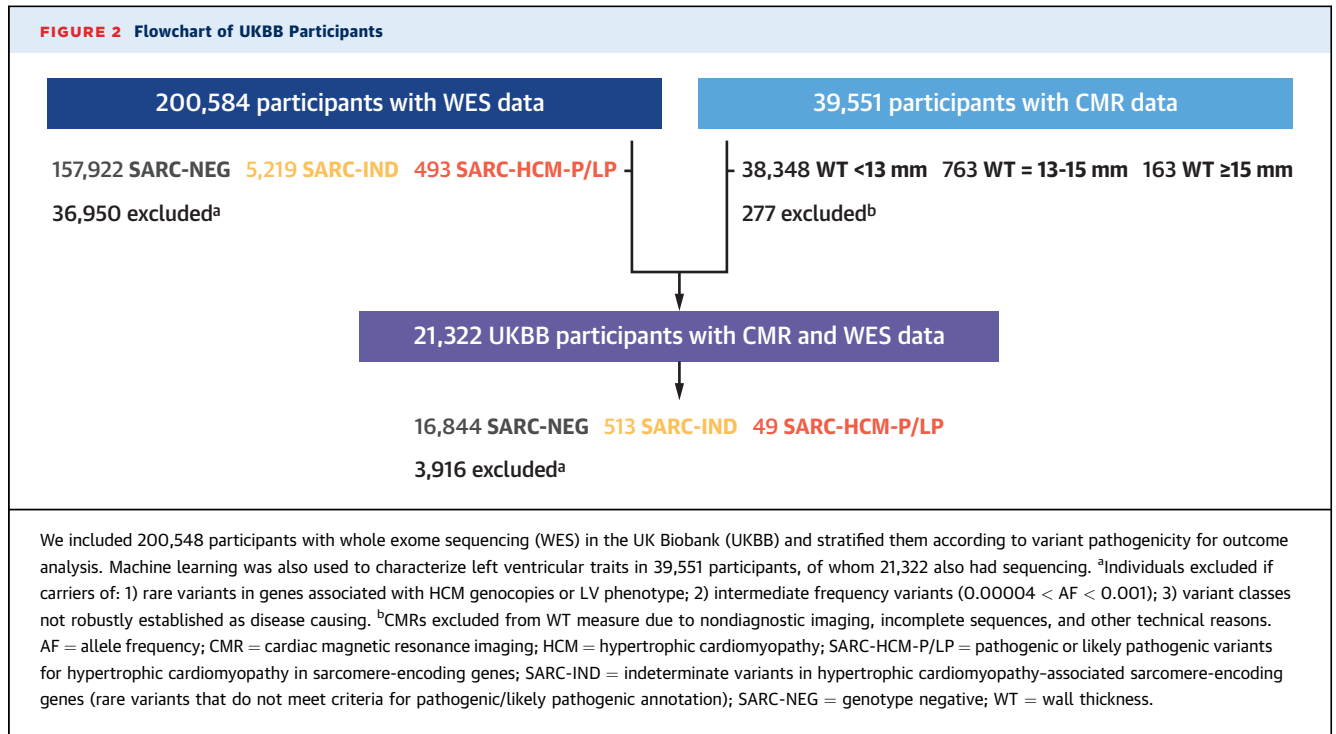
FIGURE 2 Flowchart of UKBB Participants

200,584 participants with WES data

39,551 participants with CMR data

157,922 SARC-NEG 5,219 SARC-IND 493 SARC-HCM-P/LP

36,950 excluded$^a$

38,348 WT <13 mm 763 WT = 13-15 mm 163 WT ≥15 mm

277 excluded$^b$

21,322 UKBB participants with CMR and WES data

16,844 SARC-NEG 513 SARC-IND 49 SARC-HCM-P/LP

3,916 excluded$^a$

We included 200,548 participants with whole exome sequencing (WES) in the UK Biobank (UKBB) and stratified them according to variant pathogenicity for outcome analysis. Machine learning was also used to characterize left ventricular traits in 39,551 participants, of whom 21,322 also had sequencing. $^a$Individuals excluded if carriers of: 1) rare variants in genes associated with HCM genocopies or LV phenotype; 2) intermediate frequency variants ($0.00004 < AF < 0.001$); 3) variant classes not robustly established as disease causing. $^b$CMRs excluded from WT measure due to nondiagnostic imaging, incomplete sequences, and other technical reasons. AF = allele frequency; CMR = cardiac magnetic resonance imaging; HCM = hypertrophic cardiomyopathy; SARC-HCM-P/LP = pathogenic or likely pathogenic variants for hypertrophic cardiomyopathy in sarcomere-encoding genes; SARC-IND = indeterminate variants in hypertrophic cardiomyopathy–associated sarcomere-encoding genes (rare variants that do not meet criteria for pathogenic/likely pathogenic annotation); SARC-NEG = genotype negative; WT = wall thickness.